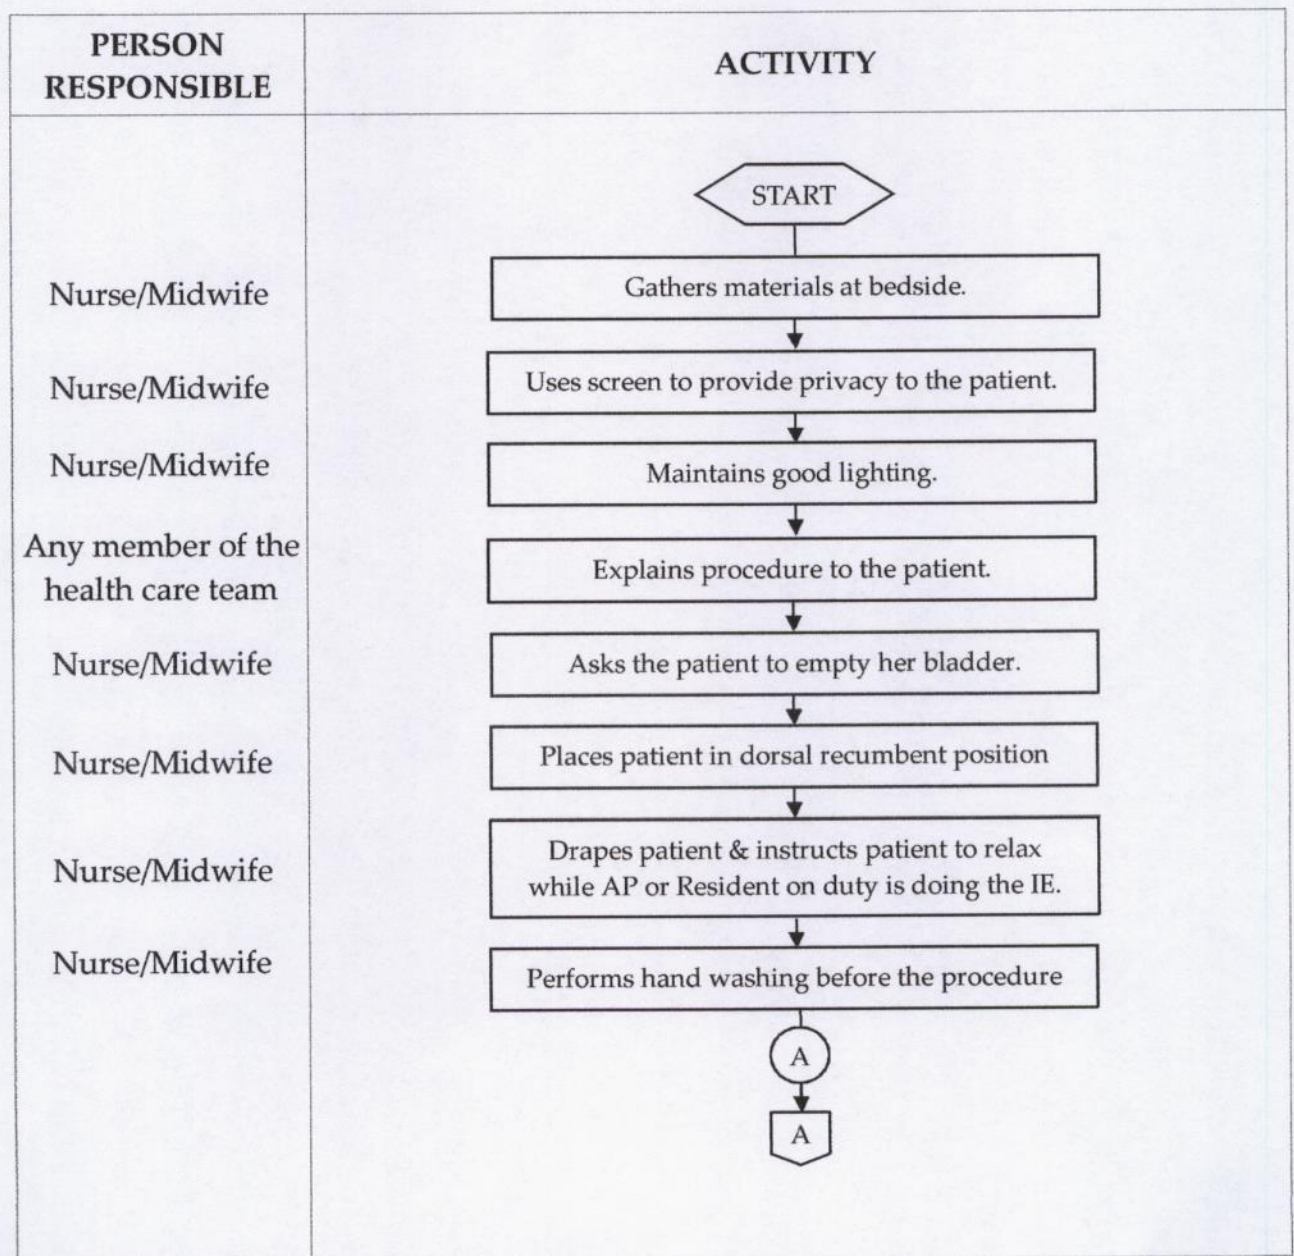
| PERSON RESPONSIBLE | ACTIVITY |
|---|---|
| | START |
| Nurse/Midwife | Gathers materials at bedside. |
| Nurse/Midwife | Uses screen to provide privacy to the patient. |
| Nurse/Midwife | Maintains good lighting. |
| Any member of the health care team | Explains procedure to the patient. |
| Nurse/Midwife | Asks the patient to empty her bladder. |
| Nurse/Midwife | Places patient in dorsal recumbent position |
| Nurse/Midwife | Drapes patient & instructs patient to relax while AP or Resident on duty is doing the IE. |
| Nurse/Midwife | Performs hand washing before the procedure |
| | A |
| | A |